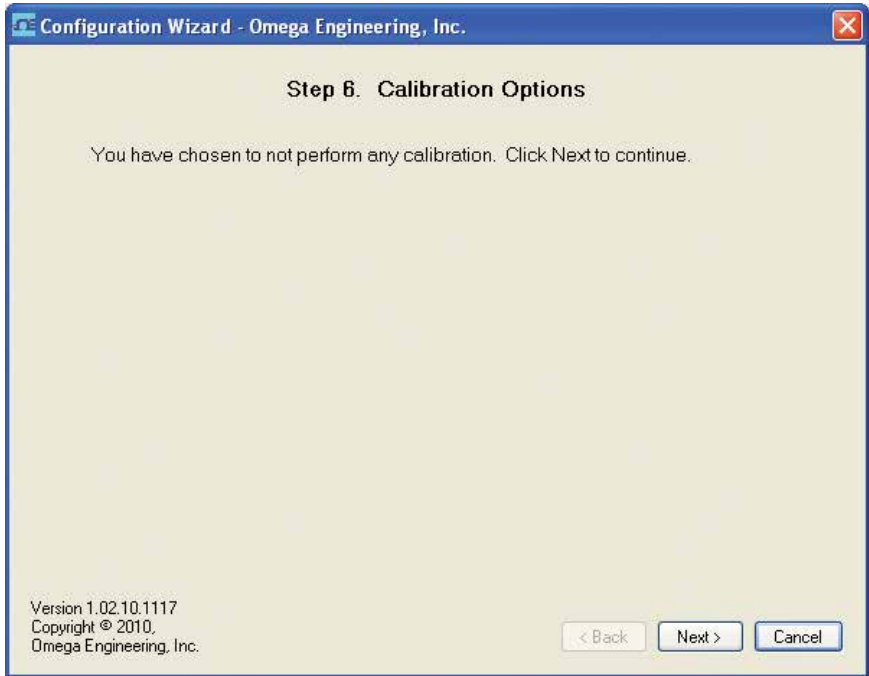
Configuration Wizard - Omega Engineering, Inc.

Step 6. Calibration Options

You have chosen to not perform any calibration. Click Next to continue.

Version 1.02.10.1117
Copyright © 2010,
Omega Engineering, Inc.

< Back

Next >

Cancel